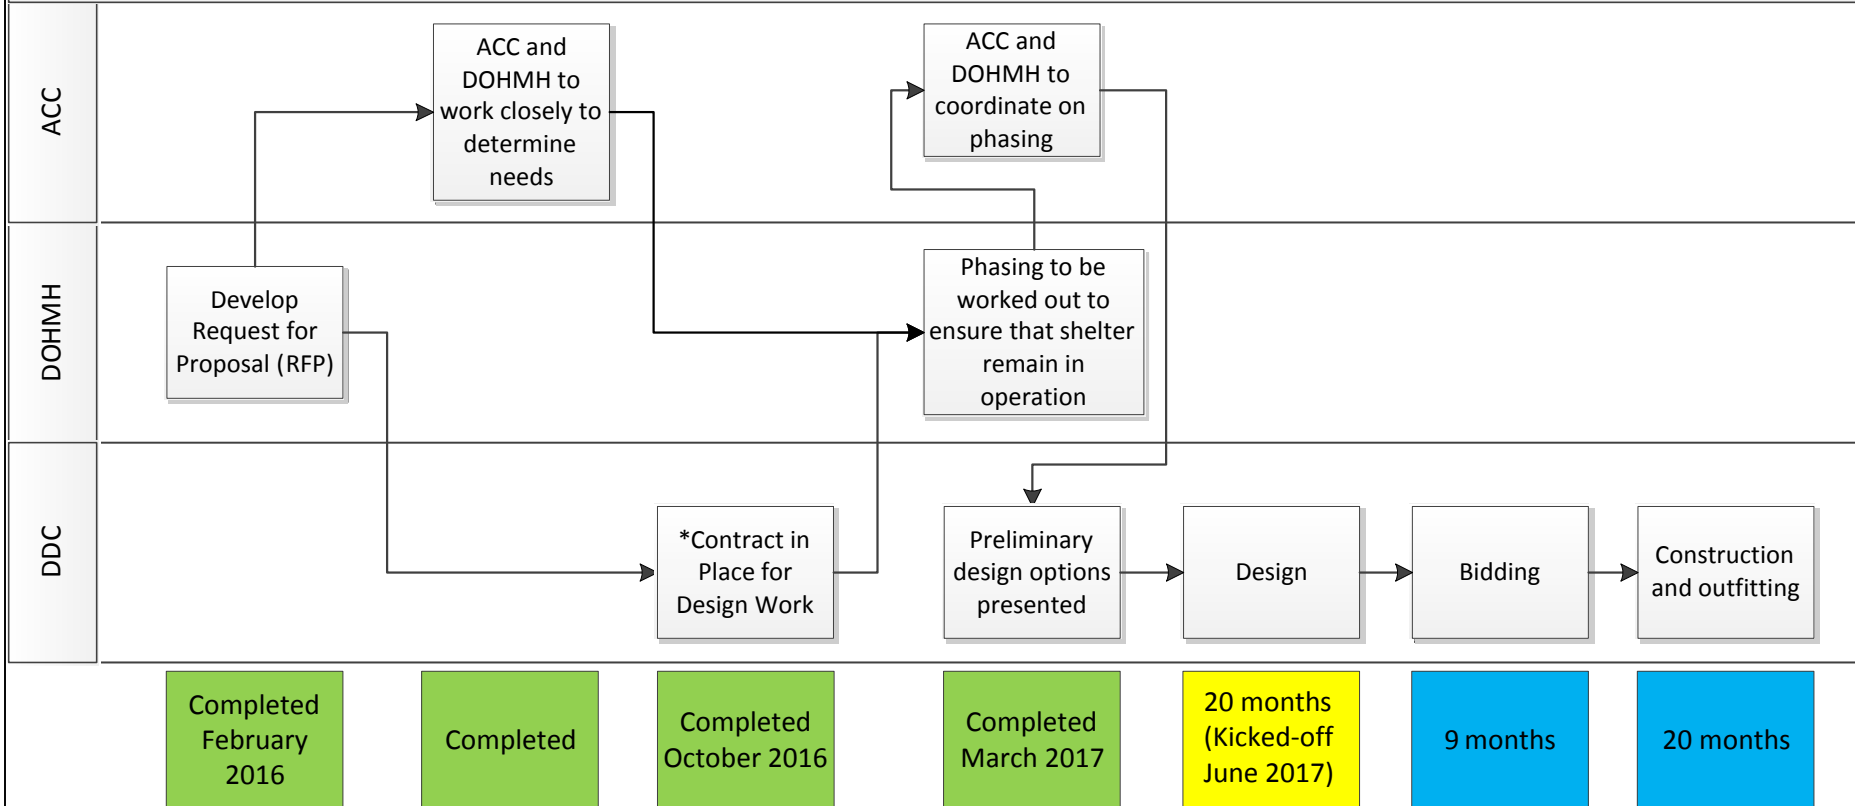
ACC

DOHMH

DDC

ACC and DOHMH to work closely to determine needs

ACC and DOHMH to coordinate on phasing

Develop Request for Proposal (RFP)

Phasing to be worked out to ensure that shelter remain in operation

*Contract in Place for Design Work

Preliminary design options presented

Design

Bidding

Construction and outfitting

Completed February 2016

Completed

Completed October 2016

Completed March 2017

20 months (Kicked-off June 2017)

9 months

20 months